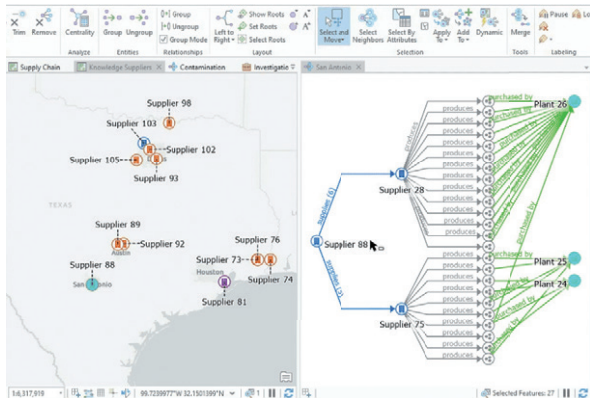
Trim Remove Centrality Group Ungroup Group Ungroup Group Mode Left to Right Show Roots Set Roots Select Roots Select and Move Select Neighbors Select By Attributes Apply To Add To Dynamic Merge Pause Lo

Analyze Entities Relationships Layout Selection Tools Labeling

Supply Chain Knowledge Suppliers Contamination Investigatio San Antonio

Supplier 98
Supplier 103
Supplier 102
Supplier 105
Supplier 93
TEXAS
Supplier 89
Supplier 92
Austin
Supplier 88
San Antonio
Supplier 76
Supplier 73
Houston
Supplier 74
Supplier 81

Supplier 88
supplier (s)
supplier (s)
Supplier 28
Supplier 75
produces
produces
produces
produces
produces
produces
produces
produces
produces
produces
produces
produces
produces
produces
produces
produces
produces
produces
produces
produces
produces
produces
produces
produces
produces
purchased by
purchased by
purchased by
purchased by
Plant 26
Plant 25
Plant 24

1:4,317,919 99.7239977°W 32.1501399°N 1
Selected Features: 27